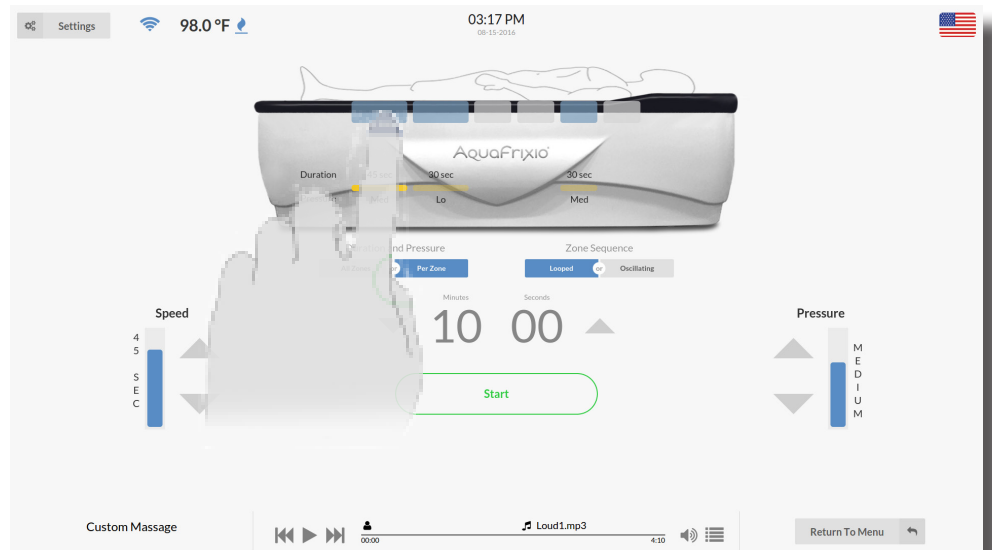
Settings 98.0 °F

03:17 PM
08-15-2016

AquaFrixio

Duration 45 sec 30 sec 30 sec
Lo Med

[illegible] and Pressure
Per Zone

Zone Sequence
Looped or Oscillating

Speed
4
5
S
E
C

Minutes Seconds
10 00

Start

Pressure
M
E
D
I
U
M

Custom Massage

Loud1.mp3
00:00 4:10

Return To Menu